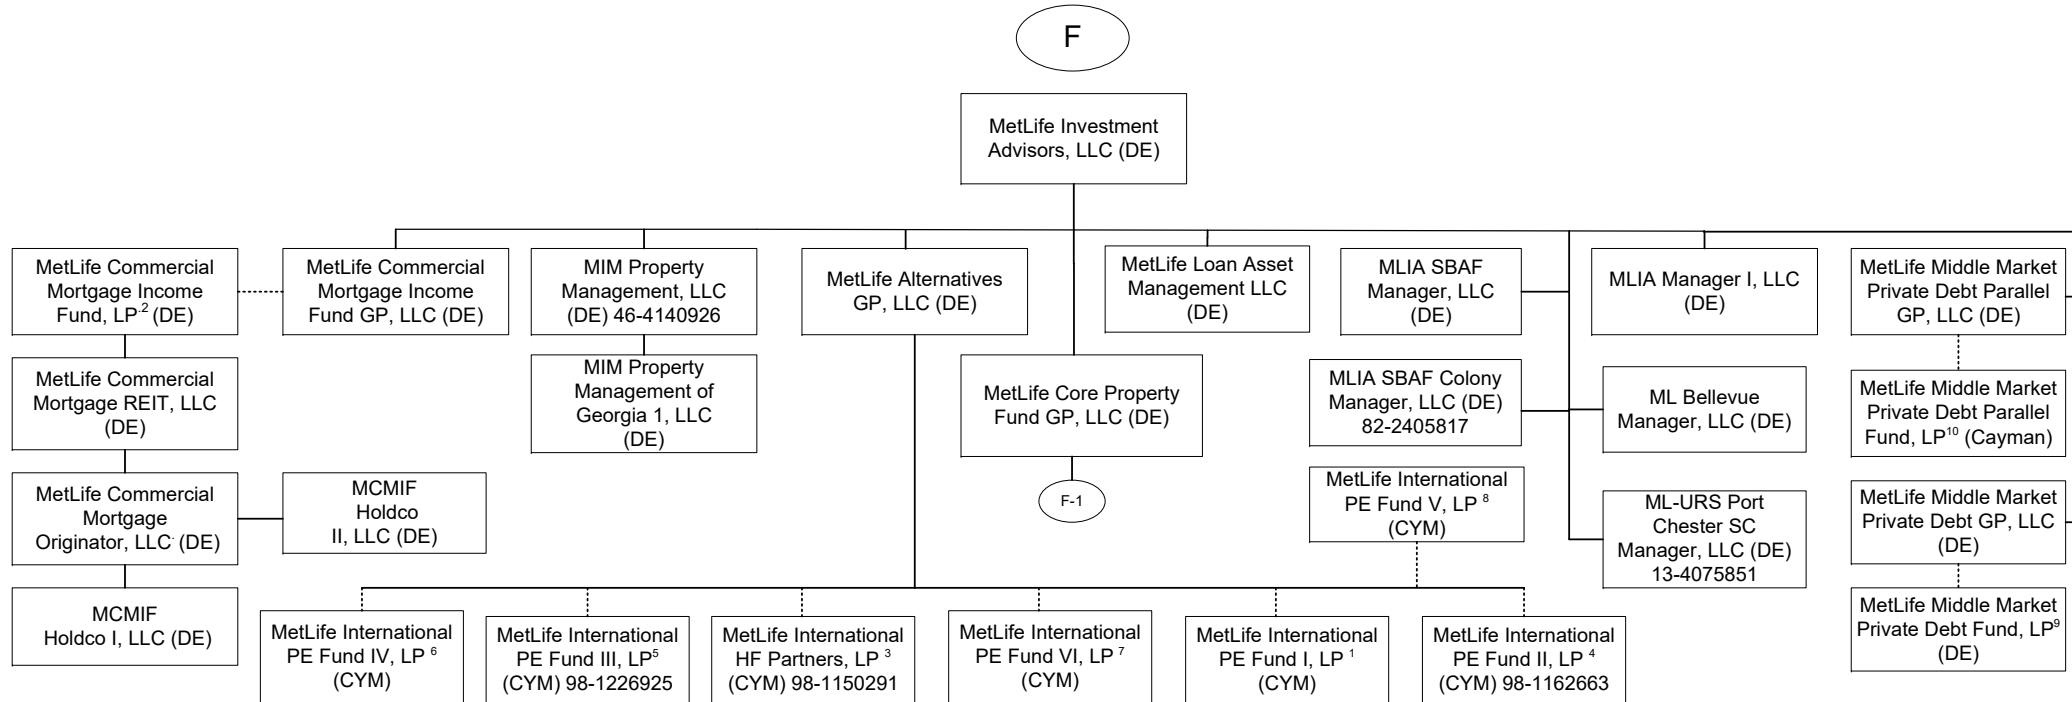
F

MetLife Investment Advisors, LLC (DE)

MetLife Commercial Mortgage Income Fund, LP$^{2}$ (DE)

MetLife Commercial Mortgage Income Fund GP, LLC (DE)

MIM Property Management, LLC (DE) 46-4140926

MetLife Alternatives GP, LLC (DE)

MetLife Loan Asset Management LLC (DE)

MLIA SBAF Manager, LLC (DE)

MLIA Manager I, LLC (DE)

MetLife Middle Market Private Debt Parallel GP, LLC (DE)

MetLife Commercial Mortgage REIT, LLC (DE)

MIM Property Management of Georgia 1, LLC (DE)

MetLife Core Property Fund GP, LLC (DE)

MLIA SBAF Colony Manager, LLC (DE) 82-2405817

ML Bellevue Manager, LLC (DE)

MetLife Middle Market Private Debt Parallel Fund, LP$^{10}$ (Cayman)

MetLife Commercial Mortgage Originator, LLC (DE)

MCMIF Holdco II, LLC (DE)

F-1

MetLife International PE Fund V, LP $^{8}$ (CYM)

ML-URS Port Chester SC Manager, LLC (DE) 13-4075851

MetLife Middle Market Private Debt GP, LLC (DE)

MCMIF Holdco I, LLC (DE)

MetLife Middle Market Private Debt Fund, LP$^{9}$ (DE)

MetLife International PE Fund IV, LP $^{6}$ (CYM)

MetLife International PE Fund III, LP$^{5}$ (CYM) 98-1226925

MetLife International HF Partners, LP $^{3}$ (CYM) 98-1150291

MetLife International PE Fund VI, LP $^{7}$ (CYM)

MetLife International PE Fund I, LP $^{1}$ (CYM)

MetLife International PE Fund II, LP $^{4}$ (CYM) 98-1162663